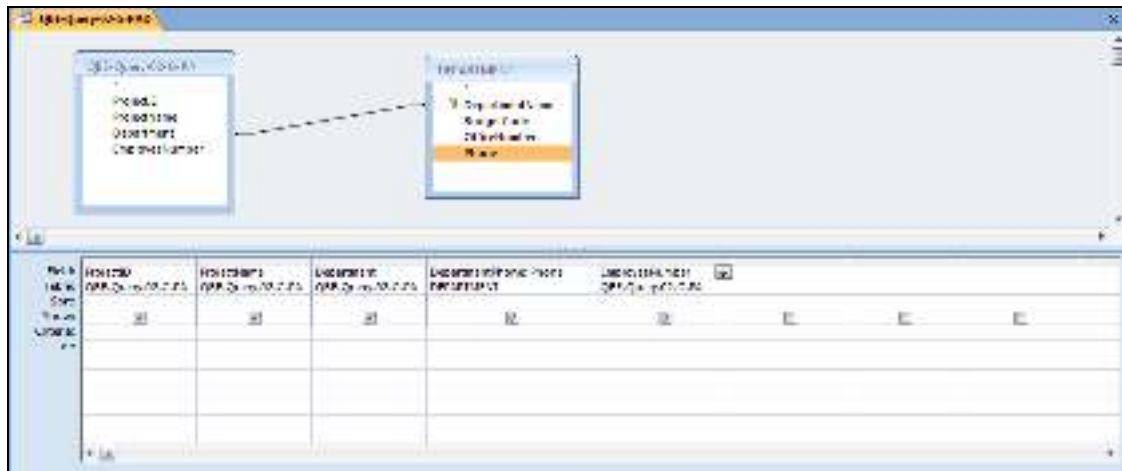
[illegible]

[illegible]

ProjectID
ProjectName
Department
EmployeeNumber

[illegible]

Department Name
Budget Code
Office Number
Phone

| Field: | ProjectID | ProjectName | Department | DepartmentPhone: Phone | EmployeeNumber |
|---|---|---|---|---|---|
| Table: | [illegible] | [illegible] | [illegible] | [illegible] | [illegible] |
| Sort: | | | | | |
| Show: | | | | | |
| Criteria: | | | | | |
| or: | | | | | |